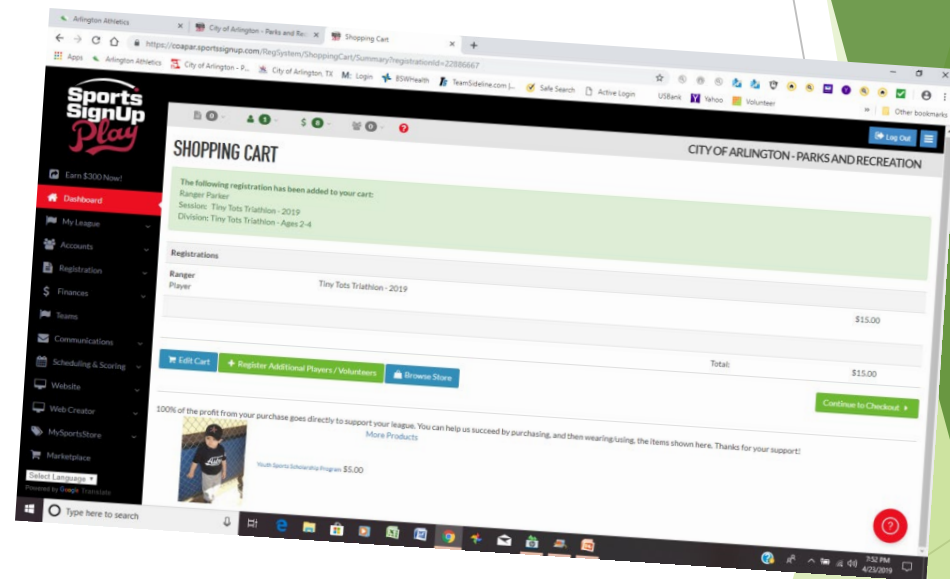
Arlington Athletics | City of Arlington - Parks and Re | Shopping Cart

https://coapar.sportssignup.com/RegSystem/ShoppingCart/Summary?registrationId=22886667

Apps | Arlington Athletics | City of Arlington - P... | City of Arlington, TX | Login | BSWHealth | TeamSideline.com |... | Safe Search | Active Login | USBank | Yahoo | Volunteer | Other bookmarks

Sports SignUp Play

0 | 0 | 0 | 0

Log Out

Earn $300 Now!
Dashboard
My League
Accounts
Registration
Finances
Teams
Communications
Scheduling & Scoring
Website
Web Creator
MySportsStore
Marketplace
Select Language
Powered by Google Translate

SHOPPING CART

CITY OF ARLINGTON - PARKS AND RECREATION

The following registration has been added to your cart:
Ranger Parker
Session: Tiny Tots Triathlon - 2019
Division: Tiny Tots Triathlon - Ages 2-4

Registrations

Ranger
Player | Tiny Tots Triathlon - 2019

$15.00

Edit Cart | Register Additional Players / Volunteers | Browse Store

Total: $15.00

Continue to Checkout

100% of the profit from your purchase goes directly to support your league. You can help us succeed by purchasing, and then wearing/using, the items shown here. Thanks for your support!

More Products

Youth Sports Scholarship Program $5.00

Type here to search

7:52 PM
4/23/2019